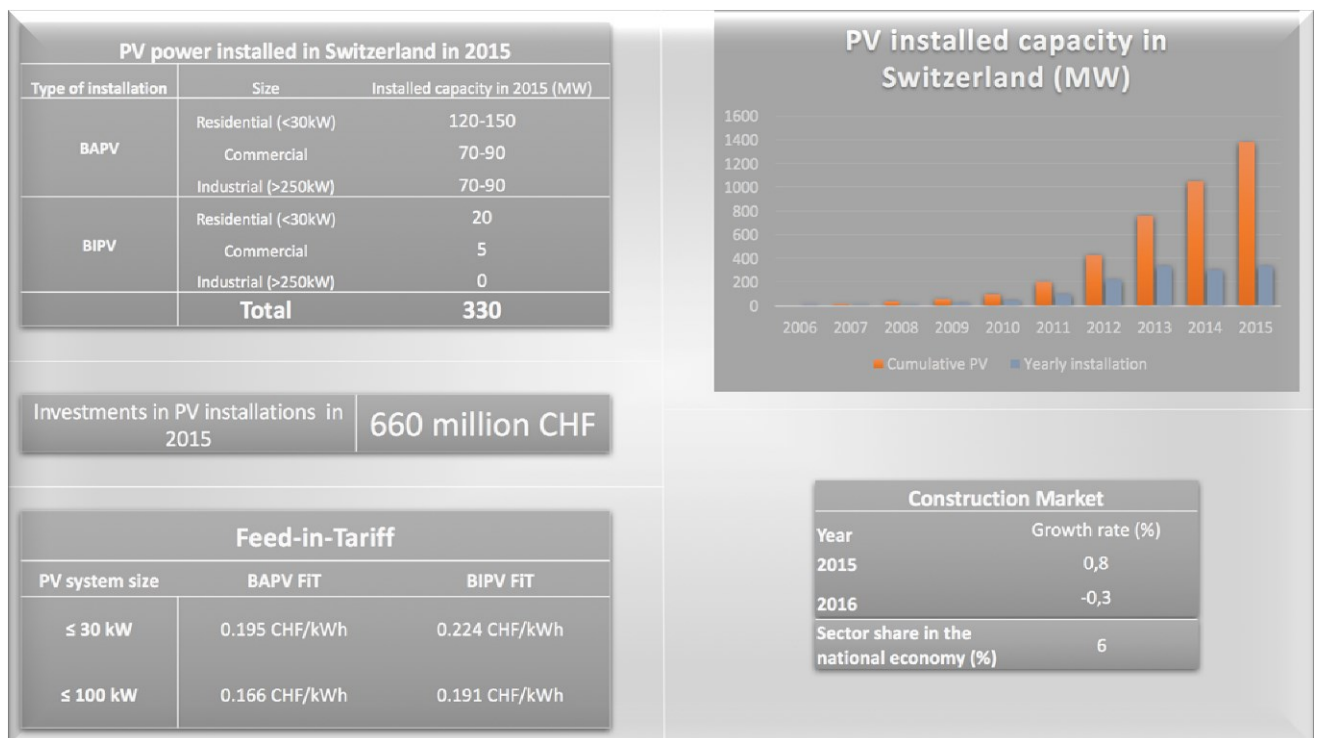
PV power installed in Switzerland in 2015

| Type of installation | Size | Installed capacity in 2015 (MW) |
|---|---|---|
| BAPV | Residential (<30kW) | 120-150 |
| | Commercial | 70-90 |
| | Industrial (>250kW) | 70-90 |
| BIPV | Residential (<30kW) | 20 |
| | Commercial | 5 |
| | Industrial (>250kW) | 0 |
| | Total | 330 |

PV installed capacity in Switzerland (MW)

1600
1400
1200
1000
800
600
400
200
0
2006 2007 2008 2009 2010 2011 2012 2013 2014 2015

Cumulative PV Yearly installation

| Investments in PV installations in 2015 | 660 million CHF |
|---|---|

Feed-in-Tariff

| PV system size | BAPV FIT | BIPV FIT |
|---|---|---|
| ≤ 30 kW | 0.195 CHF/kWh | 0.224 CHF/kWh |
| ≤ 100 kW | 0.166 CHF/kWh | 0.191 CHF/kWh |

Construction Market

| Year | Growth rate (%) |
|---|---|
| 2015 | 0,8 |
| 2016 | -0,3 |
| Sector share in the national economy (%) | 6 |